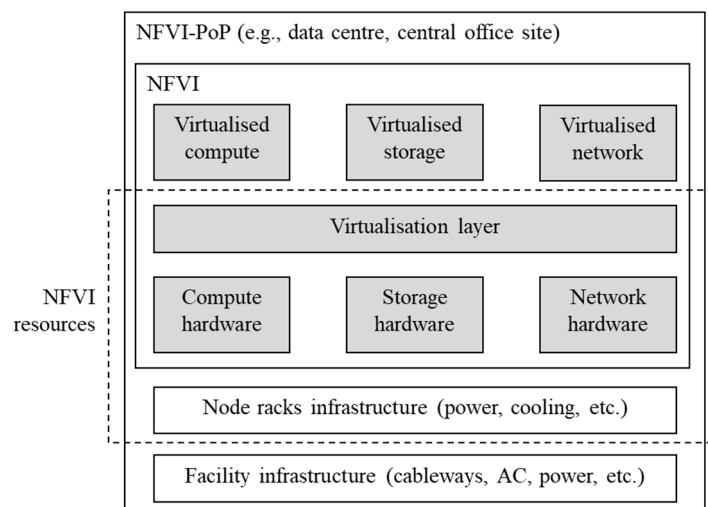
NFVI-PoP (e.g., data centre, central office site)

NFVI

Virtualised compute

Virtualised storage

Virtualised network

Virtualisation layer

NFVI resources

Compute hardware

Storage hardware

Network hardware

Node racks infrastructure (power, cooling, etc.)

Facility infrastructure (cableways, AC, power, etc.)